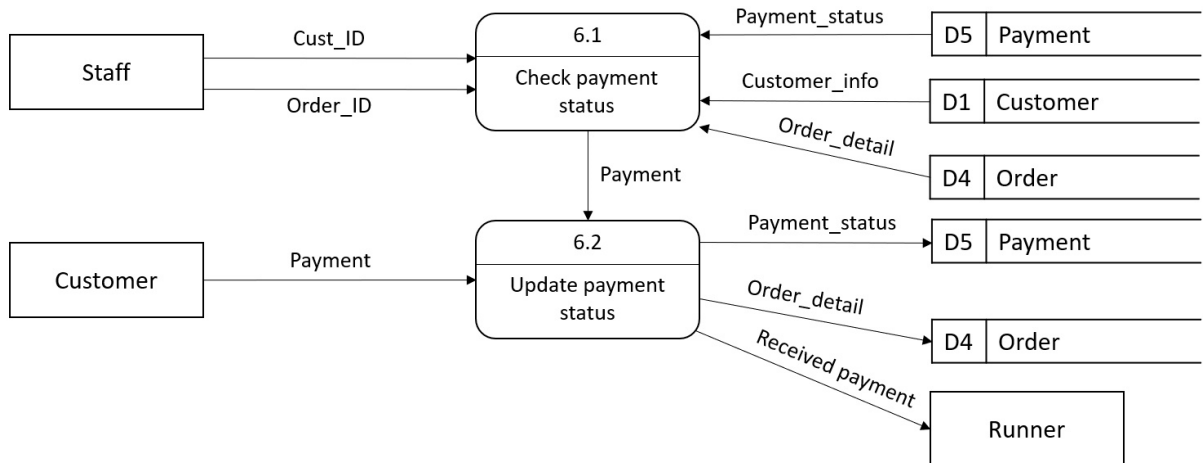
Staff

Cust_ID

Order_ID

6.1

Check payment status

Payment_status

D5 Payment

Customer_info

D1 Customer

Order_detail

D4 Order

Payment

Customer

Payment

6.2

Update payment status

Payment_status

D5 Payment

Order_detail

D4 Order

Received payment

Runner